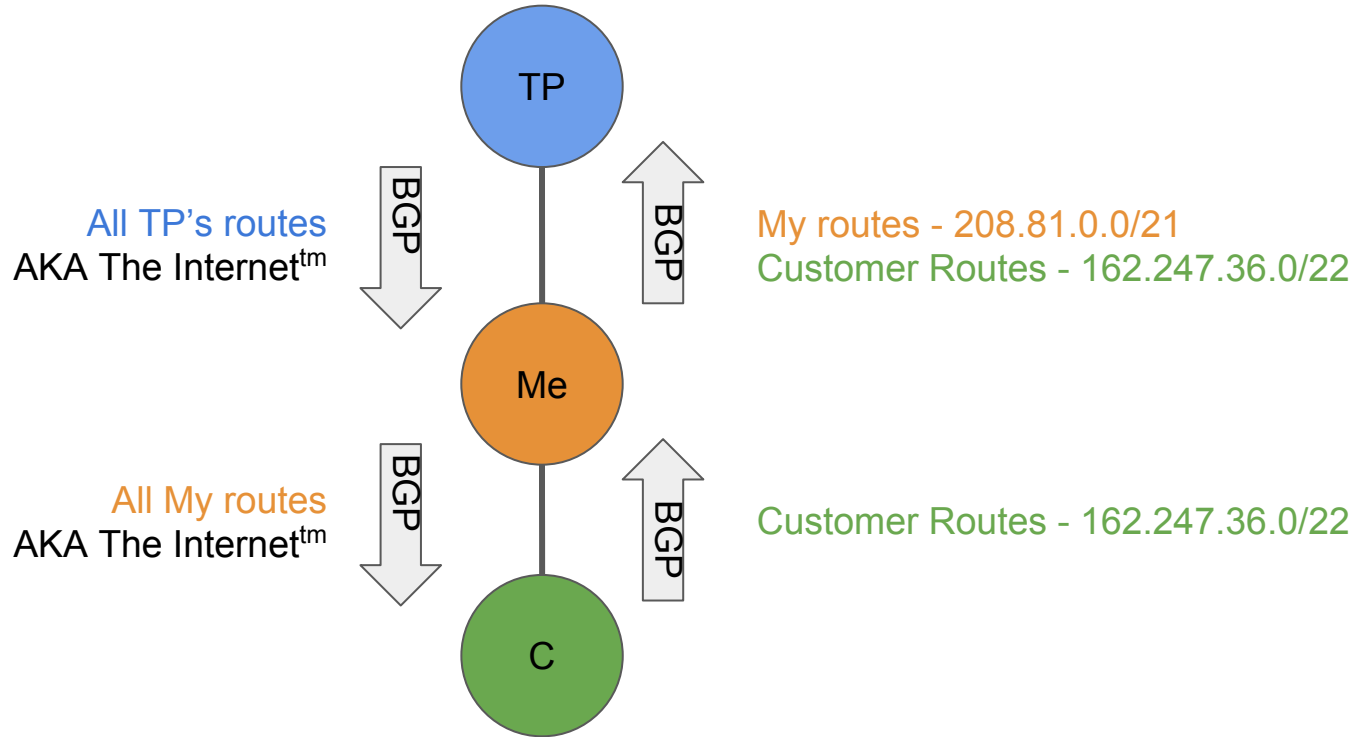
TP

All TP's routes
AKA The Internet$^{tm}$

BGP

BGP

My routes - 208.81.0.0/21
Customer Routes - 162.247.36.0/22

Me

All My routes
AKA The Internet$^{tm}$

BGP

BGP

Customer Routes - 162.247.36.0/22

C